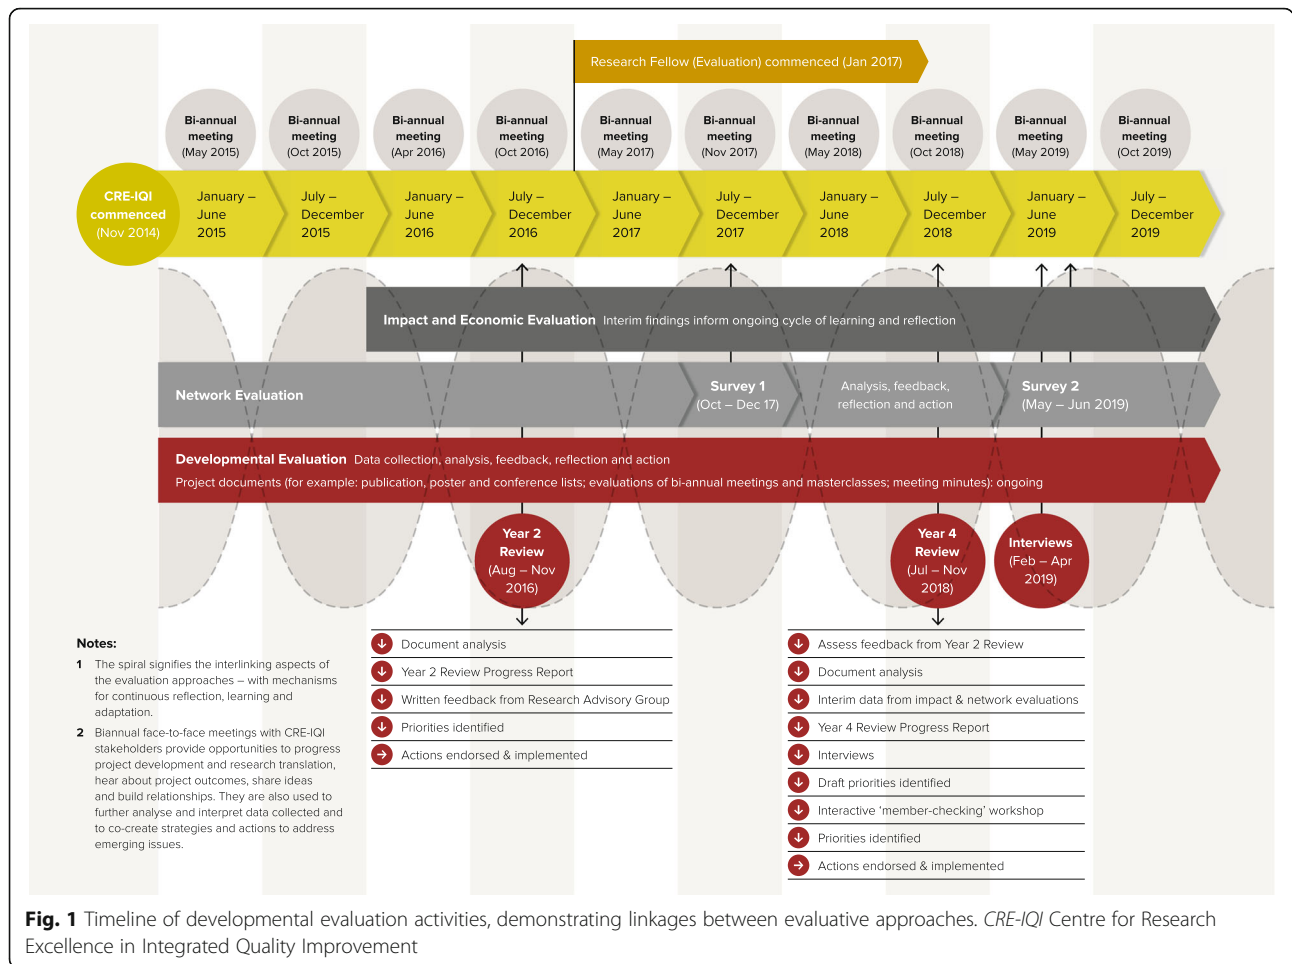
Research Fellow (Evaluation) commenced (Jan 2017)

Bi-annual meeting (May 2015)

Bi-annual meeting (Oct 2015)

Bi-annual meeting (Apr 2016)

Bi-annual meeting (Oct 2016)

Bi-annual meeting (May 2017)

Bi-annual meeting (Nov 2017)

Bi-annual meeting (May 2018)

Bi-annual meeting (Oct 2018)

Bi-annual meeting (May 2019)

Bi-annual meeting (Oct 2019)

CRE-IQI commenced (Nov 2014)

January – June 2015

July – December 2015

January – June 2016

July – December 2016

January – June 2017

July – December 2017

January – June 2018

July – December 2018

January – June 2019

July – December 2019

Impact and Economic Evaluation Interim findings inform ongoing cycle of learning and reflection

Network Evaluation

Survey 1 (Oct – Dec 17)

Analysis, feedback, reflection and action

Survey 2 (May – Jun 2019)

Developmental Evaluation Data collection, analysis, feedback, reflection and action

Project documents (for example: publication, poster and conference lists; evaluations of bi-annual meetings and masterclasses; meeting minutes): ongoing

Year 2 Review (Aug – Nov 2016)

Year 4 Review (Jul – Nov 2018)

Interviews (Feb – Apr 2019)

Notes:

1 The spiral signifies the interlinking aspects of the evaluation approaches – with mechanisms for continuous reflection, learning and adaptation.

2 Biannual face-to-face meetings with CRE-IQI stakeholders provide opportunities to progress project development and research translation, hear about project outcomes, share ideas and build relationships. They are also used to further analyse and interpret data collected and to co-create strategies and actions to address emerging issues.

Document analysis

Year 2 Review Progress Report

Written feedback from Research Advisory Group

Priorities identified

Actions endorsed & implemented

Assess feedback from Year 2 Review

Document analysis

Interim data from impact & network evaluations

Year 4 Review Progress Report

Interviews

Draft priorities identified

Interactive 'member-checking' workshop

Priorities identified

Actions endorsed & implemented

Fig. 1 Timeline of developmental evaluation activities, demonstrating linkages between evaluative approaches. CRE-IQI Centre for Research Excellence in Integrated Quality Improvement